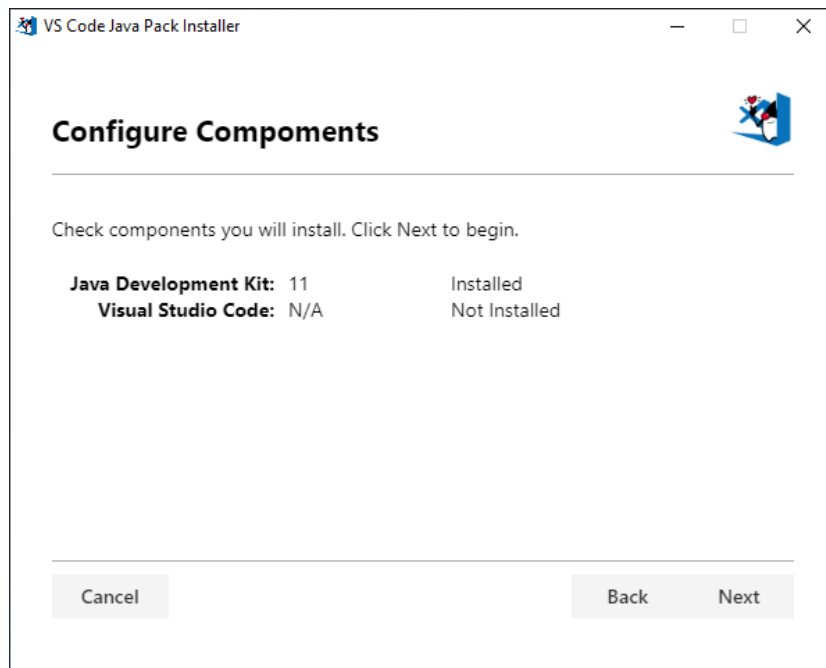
VS Code Java Pack Installer

Configure Compoments

Check components you will install. Click Next to begin.

| | | |
|---|---|---|
| **Java Development Kit:** | 11 | Installed |
| **Visual Studio Code:** | N/A | Not Installed |

Cancel

Back

Next